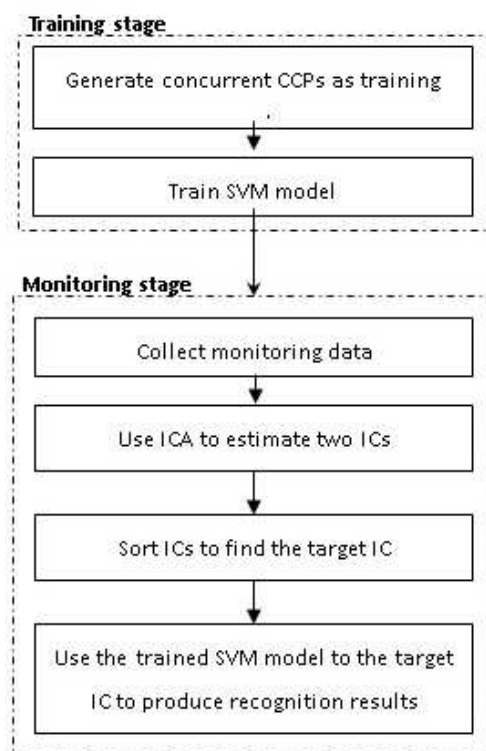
Training stage

Generate concurrent CCPs as training

Train SVM model

Monitoring stage

Collect monitoring data

Use ICA to estimate two ICs

Sort ICs to find the target IC

Use the trained SVM model to the target IC to produce recognition results